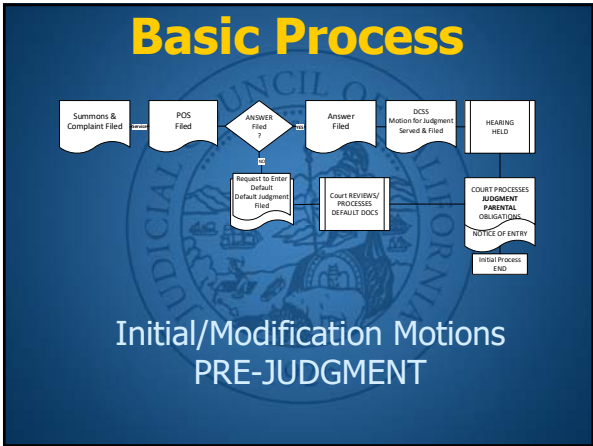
Basic Process

Summons & Complaint Filed

Service

POS Filed

ANSWER Filed ?

YES

NO

Answer Filed

DCSS Motion for Judgment Served & Filed

HEARING HELD

Request to Enter Default Default Judgment Filed

Court REVIEWS/ PROCESSES DEFAULT DOCS

COURT PROCESSES JUDGMENT PARENTAL OBLIGATIONS

NOTICE OF ENTRY

Initial Process END

Initial/Modification Motions PRE-JUDGMENT